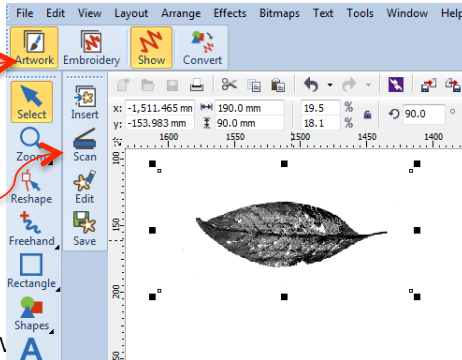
File Edit View Layout Arrange Effects Bitmaps Text Tools Window Help

Artwork Embroidery Show Convert

Select Insert

Zoom Scan

Reshape Edit

Freehand Save

Rectangle

Shapes

x: -1,511.465 mm 190.0 mm 19.5 % 90.0 °
y: -153.983 mm 90.0 mm 18.1 %

1600 1550 1500 1450 1400

100
150
200
250